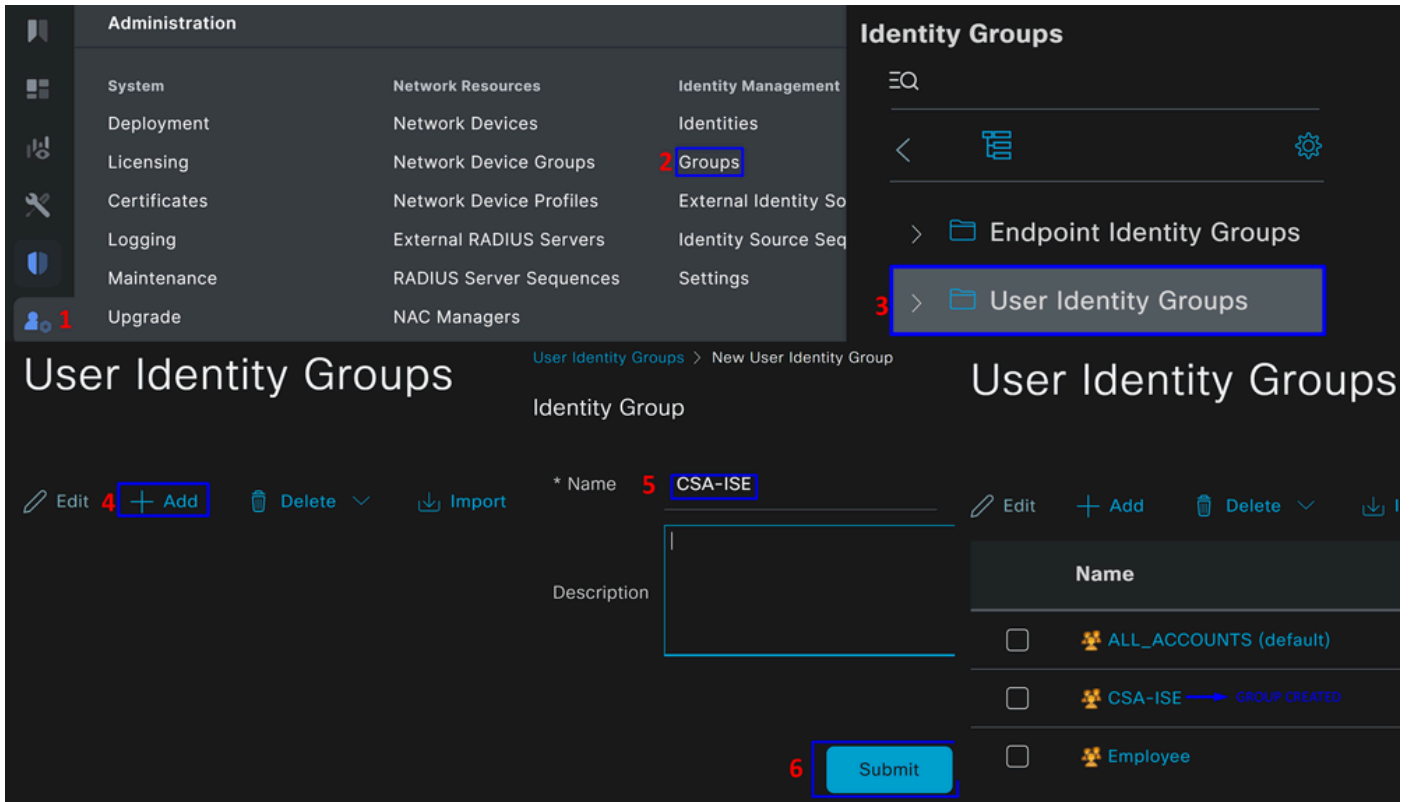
Administration

System
Deployment
Licensing
Certificates
Logging
Maintenance
1 Upgrade

Network Resources
Network Devices
Network Device Groups
Network Device Profiles
External RADIUS Servers
RADIUS Server Sequences
NAC Managers

Identity Management
Identities
2 Groups
External Identity So
Identity Source Seq
Settings

Identity Groups

Endpoint Identity Groups
3 User Identity Groups

User Identity Groups

Edit 4 Add Delete Import

User Identity Groups > New User Identity Group

Identity Group

* Name 5 CSA-ISE

Description

6 Submit

User Identity Groups

Edit Add Delete

Name

ALL_ACCOUNTS (default)
CSA-ISE GROUP CREATED
Employee